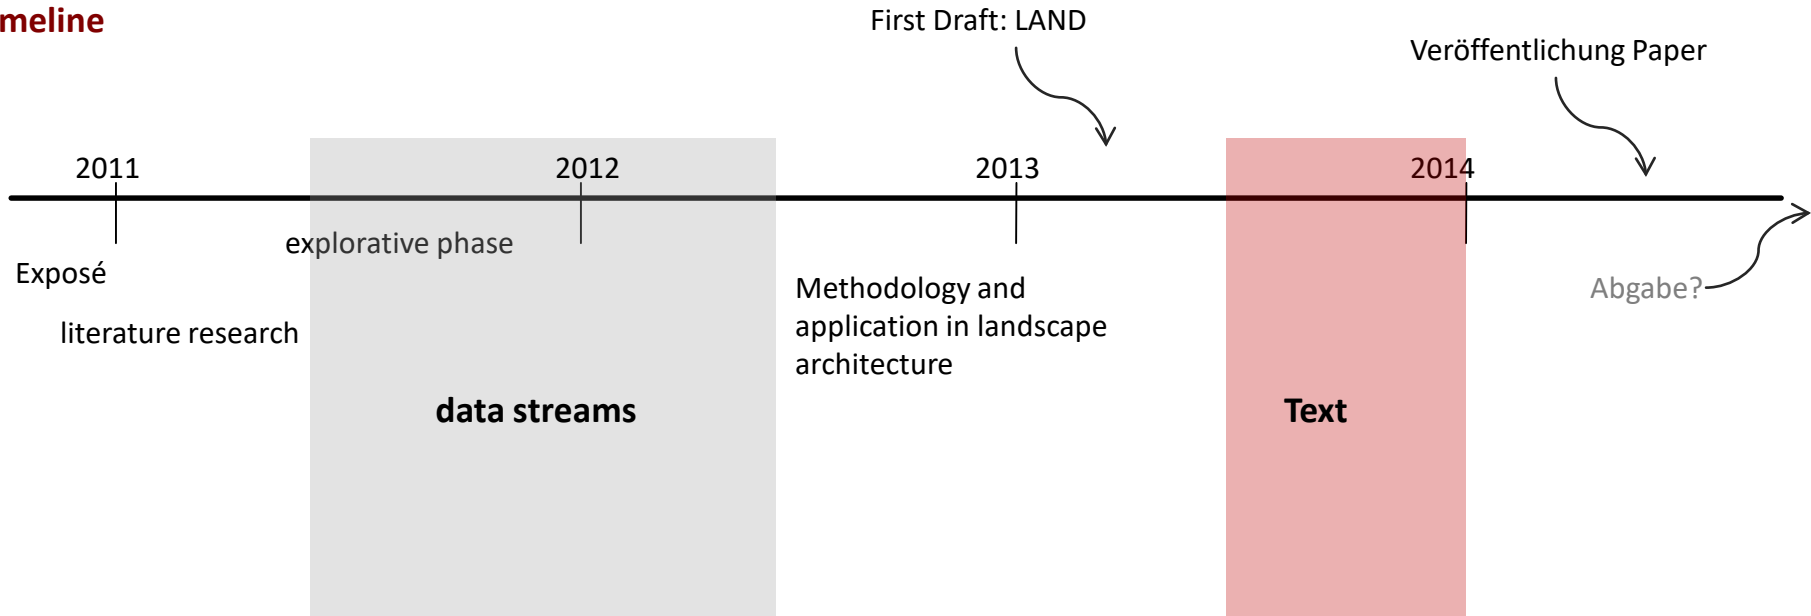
meline

First Draft: LAND

Veröffentlichung Paper

2011

2012

2013

2014

Exposé

explorative phase

literature research

Methodology and application in landscape architecture

Abgabe?

data streams

Text